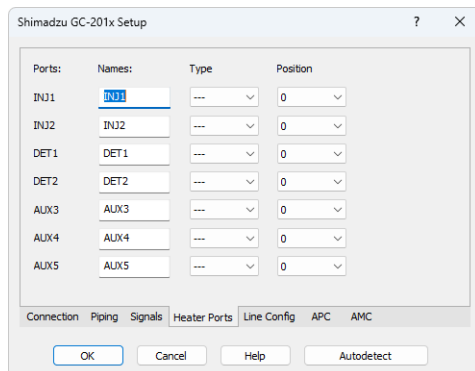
Shimadzu GC-201x Setup

?

| Ports: | Names: | Type | Position |
|---|---|---|---|
| INJ1 | INJ1 | --- | 0 |
| INJ2 | INJ2 | --- | 0 |
| DET1 | DET1 | --- | 0 |
| DET2 | DET2 | --- | 0 |
| AUX3 | AUX3 | --- | 0 |
| AUX4 | AUX4 | --- | 0 |
| AUX5 | AUX5 | --- | 0 |

Connection Piping Signals Heater Ports Line Config APC AMC

OK Cancel Help Autodetect